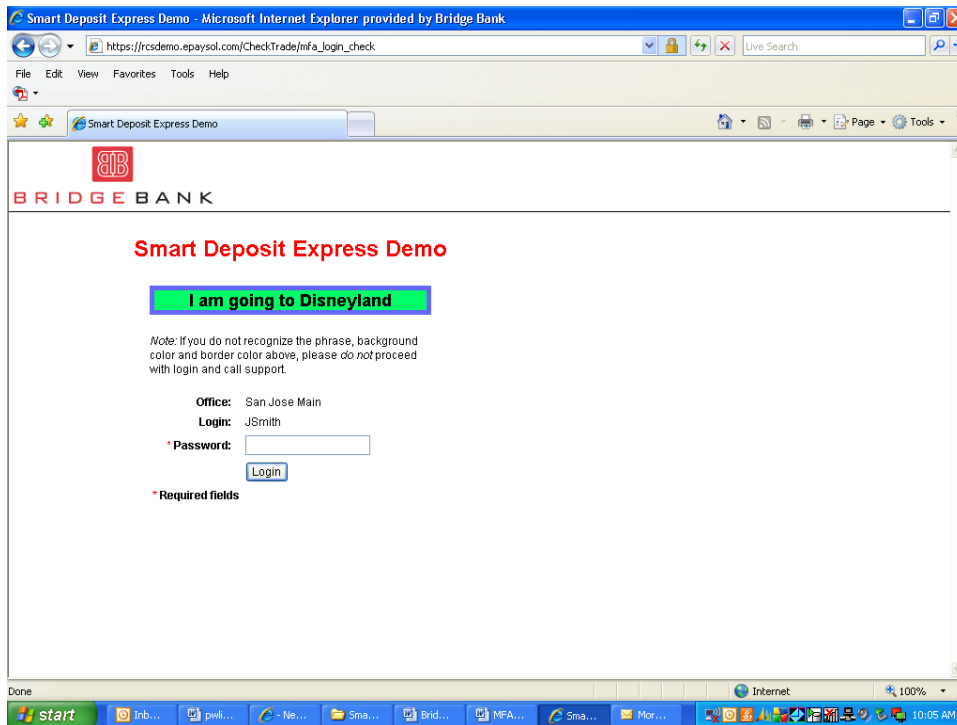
Smart Deposit Express Demo - Microsoft Internet Explorer provided by Bridge Bank

https://rcsdemo.epaysol.com/CheckTrade/mfa_login_check

Live Search

File Edit View Favorites Tools Help

Smart Deposit Express Demo

Page Tools

BRIDGE BANK

Smart Deposit Express Demo

I am going to Disneyland

Note: If you do not recognize the phrase, background color and border color above, please do not proceed with login and call support.

Office: San Jose Main

Login: JSmith

* Password:

Login

* Required fields

Done

Internet

100%

start

Inb...

pwli...

- Ne...

Sma...

Brid...

MFA...

Sma...

Mor...

10:05 AM